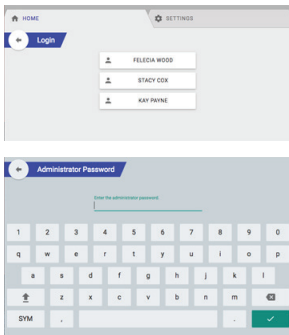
HOME

SETTINGS

Login

FELECIA WOOD

STACY COX

KAY PAYNE

Administrator Password

Enter the administrator password.

1 2 3 4 5 6 7 8 9 0

q w e r t y u i o p

a s d f g h j k l

z x c v b n m

SYM , .